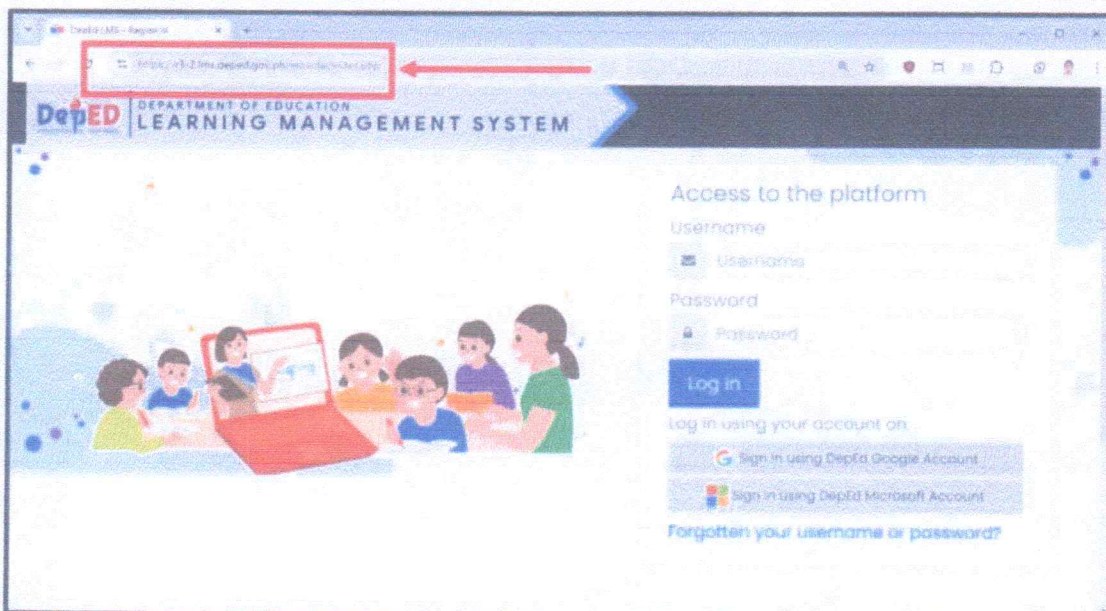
DepEd LMS - Regional

https://r3-2.lms.deped.gov.ph/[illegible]

DepED

DEPARTMENT OF EDUCATION
LEARNING MANAGEMENT SYSTEM

Access to the platform

Username

Username

Password

Password

Log in

Log in using your account on

Sign in using DepEd Google Account

Sign in using DepEd Microsoft Account

Forgotten your username or password?